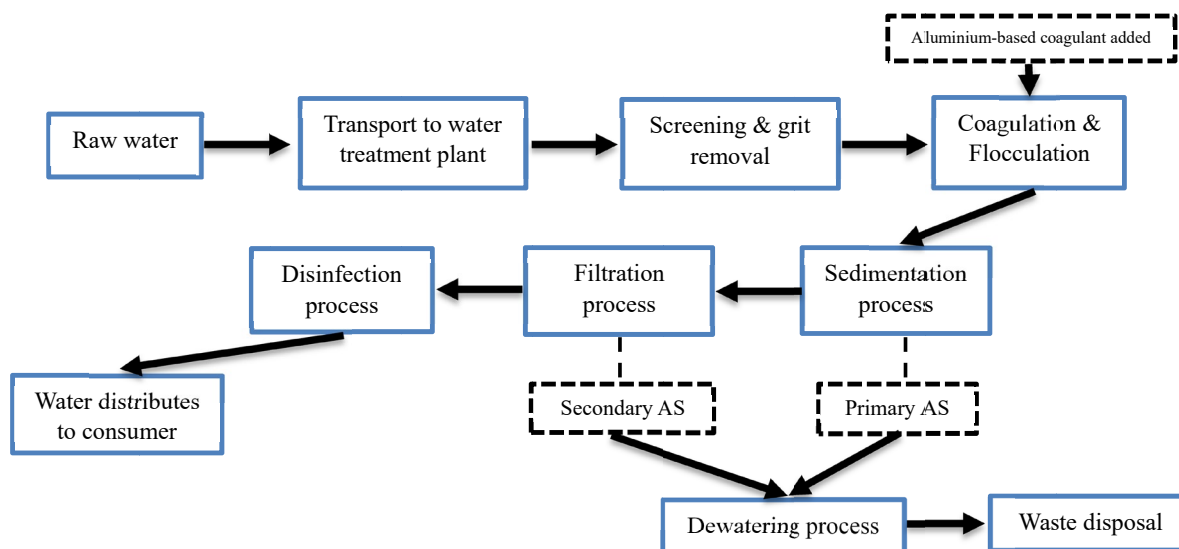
Aluminium-based coagulant added

Raw water

Transport to water treatment plant

Screening & grit removal

Coagulation & Flocculation

Sedimentation process

Filtration process

Disinfection process

Water distributes to consumer

Secondary AS

Primary AS

Dewatering process

Waste disposal